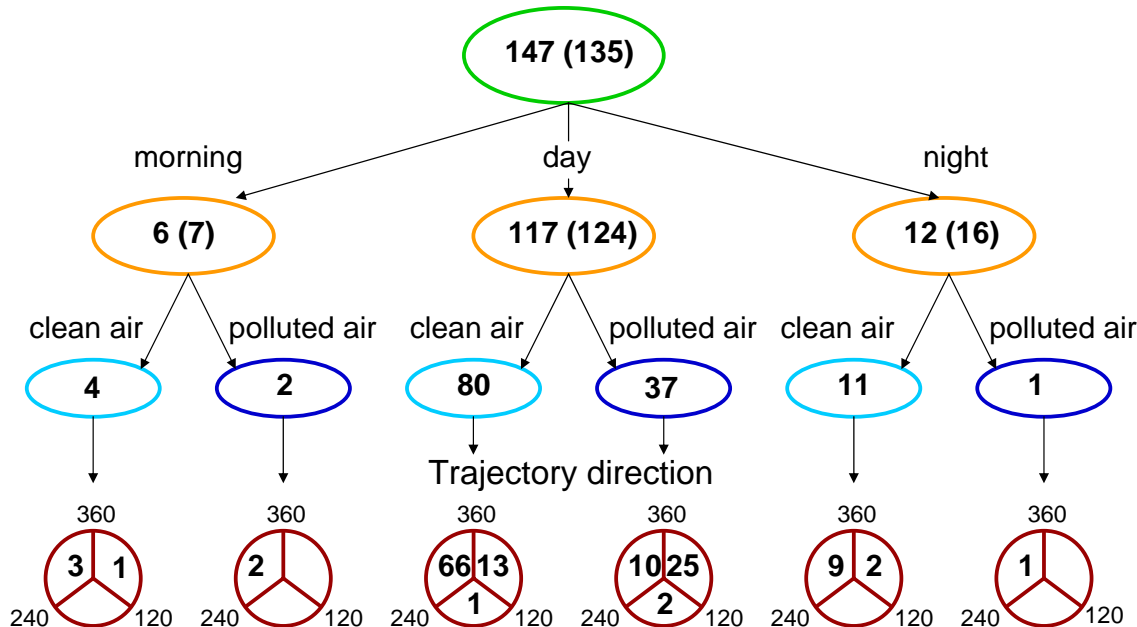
147 (135)

morning
day
night

6 (7)
117 (124)
12 (16)

clean air
polluted air
clean air
polluted air
clean air
polluted air

4
2
80
37
11
1

Trajectory direction

360
3
1
240
120

360
2
240
120

360
66
13
1
240
120

360
10
25
2
240
120

360
9
2
240
120

360
1
240
120